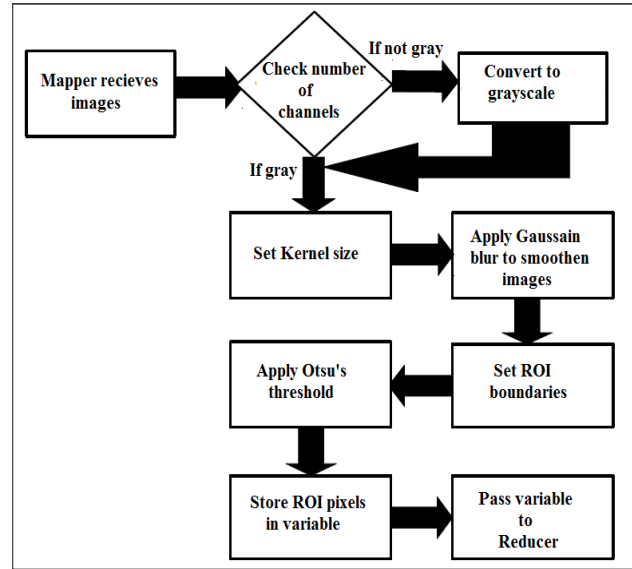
Mapper recieves images

Check number of channels

If not gray

Convert to grayscale

If gray

Set Kernel size

Apply Gaussain blur to smoothen images

Set ROI boundaries

Apply Otsu's threshold

Store ROI pixels in variable

Pass variable to Reducer